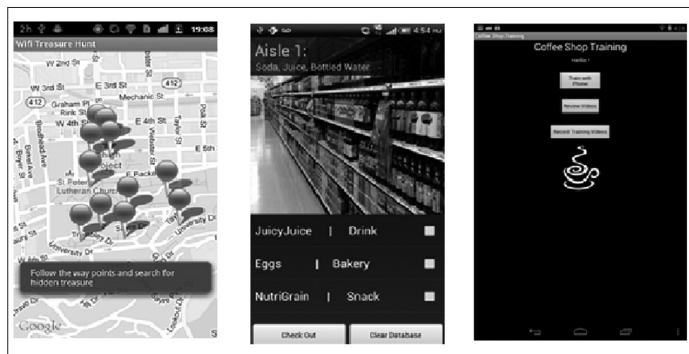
19:08
Wifi Treasure Hunt
W 3rd St
E 3rd St
412
Mechanic St
Graham Pl
Rink St
E 4th St
W 4th St
E 5th St
St. Peter
Lutheran Church
E Pack
412
Follow the way points and search for hidden treasure
Google

4:54
Aisle 1:
Soda, Juice, Bottled Water
JuicyJuice | Drink
Eggs | Bakery
NutriGrain | Snack
Check Out
Clear Database

Coffee Shop Training
Coffee Shop Training
Hello !
Train with Phone
Review Videos
Record Training Videos